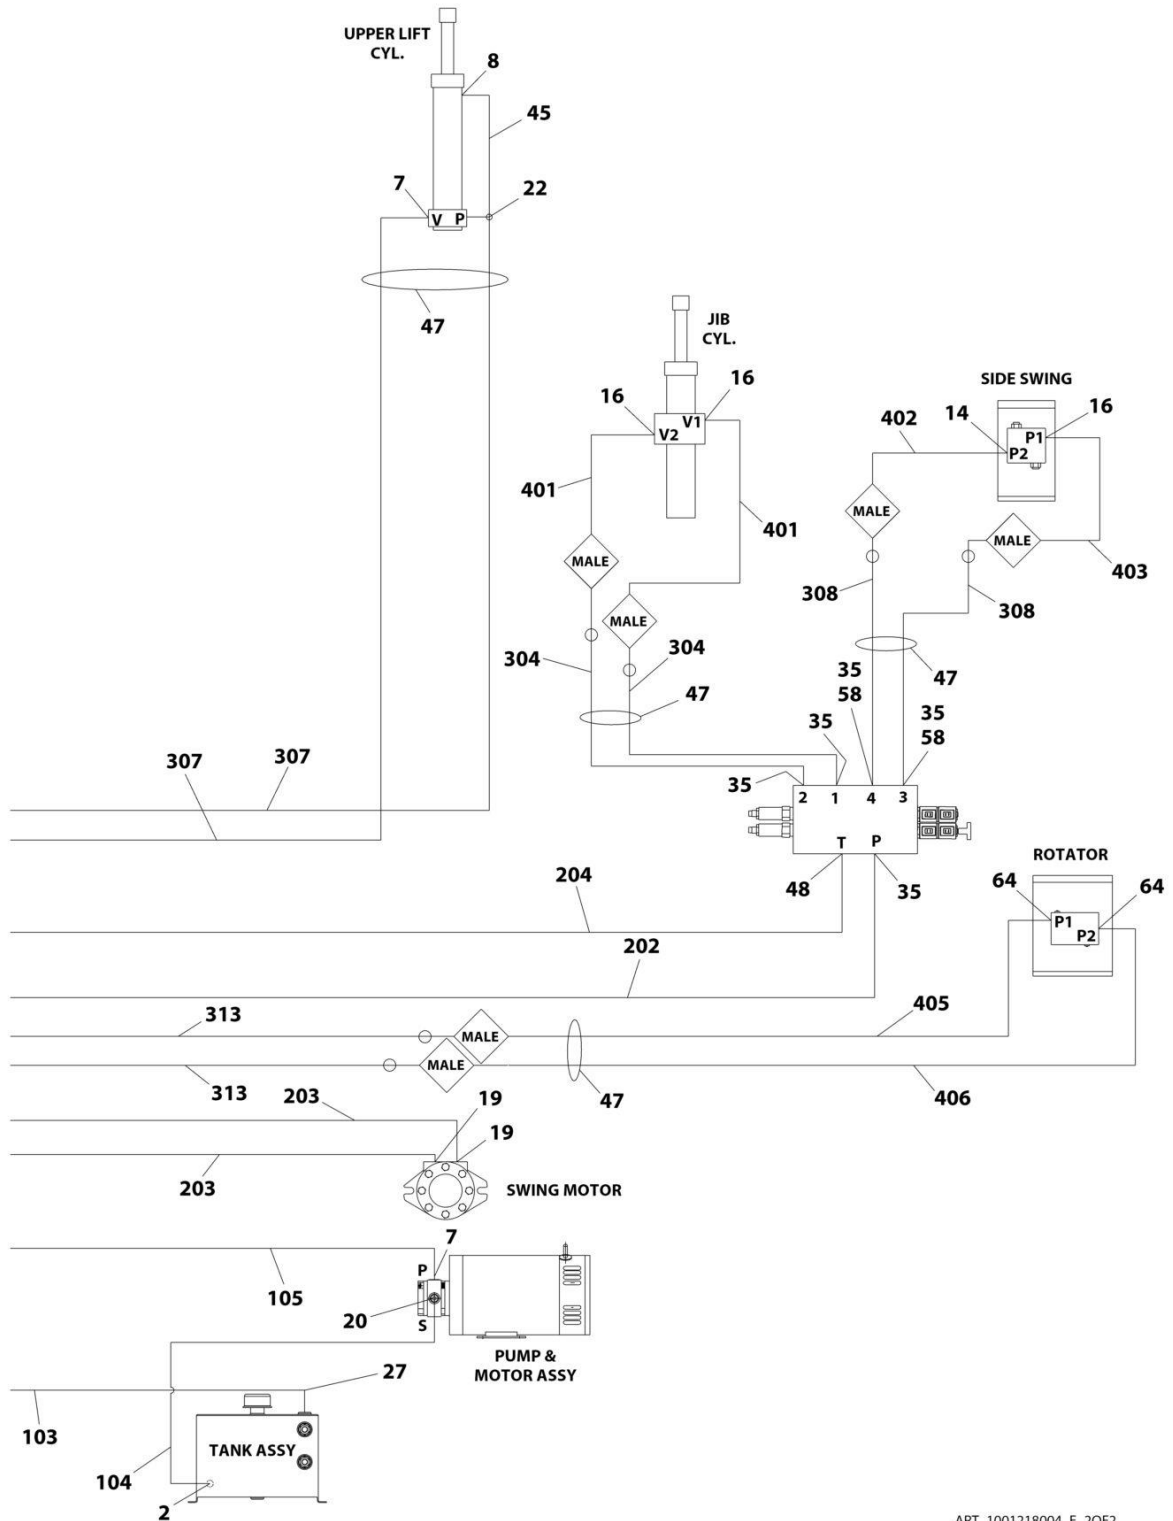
UPPER LIFT CYL.
8
45
7
V P
22
47

JIB CYL.
16
16
V2 V1
401
401
MALE
MALE
304
304
47

SIDE SWING
402
14
16
P1
P2
MALE
MALE
403
308
308
47
35
58
35
58
35
35
2 1 4 3
T P
48
35

307
307

204
202

ROTATOR
64
64
P1
P2

313
MALE
MALE
405
313
47
406

203
19
19
203
SWING MOTOR

7
P
105
20
S
PUMP & MOTOR ASSY

27
103
TANK ASSY
104
2

APT_1001218004_E_2OF2